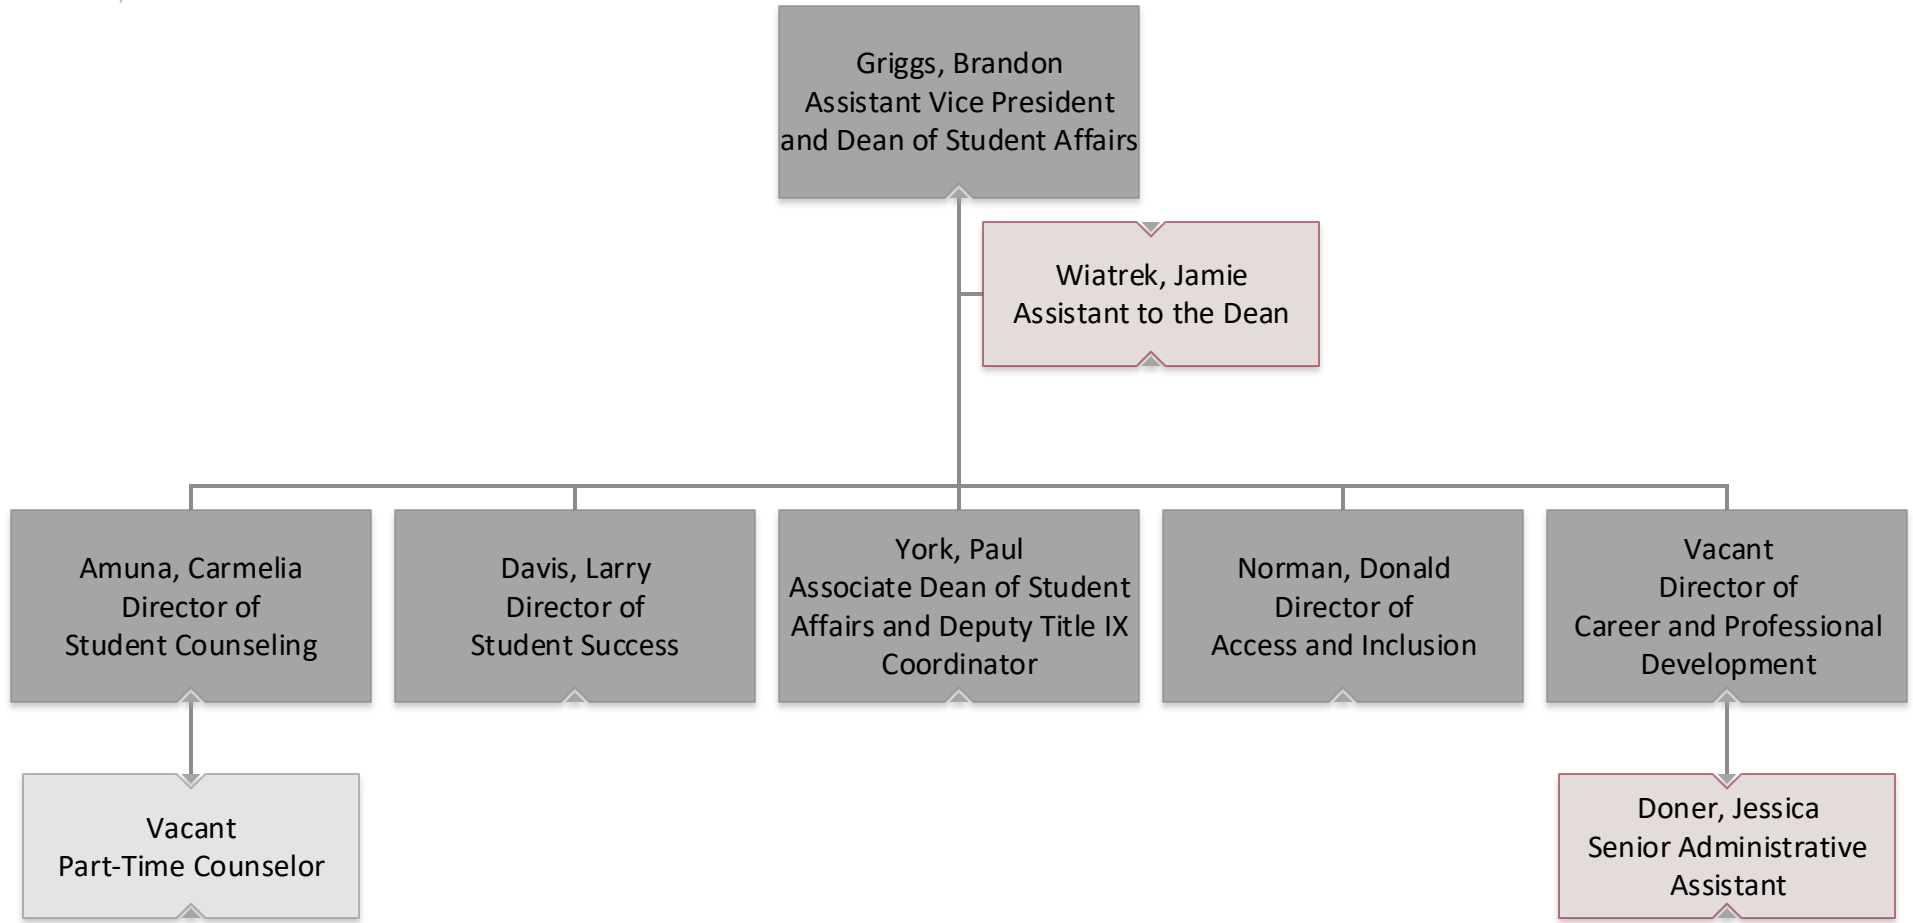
Griggs, Brandon
Assistant Vice President
and Dean of Student Affairs

Wiatrek, Jamie
Assistant to the Dean

Amuna, Carmelia
Director of
Student Counseling

Davis, Larry
Director of
Student Success

York, Paul
Associate Dean of Student Affairs and Deputy Title IX Coordinator

Norman, Donald
Director of
Access and Inclusion

Vacant
Director of
Career and Professional Development

Vacant
Part-Time Counselor

Doner, Jessica
Senior Administrative Assistant